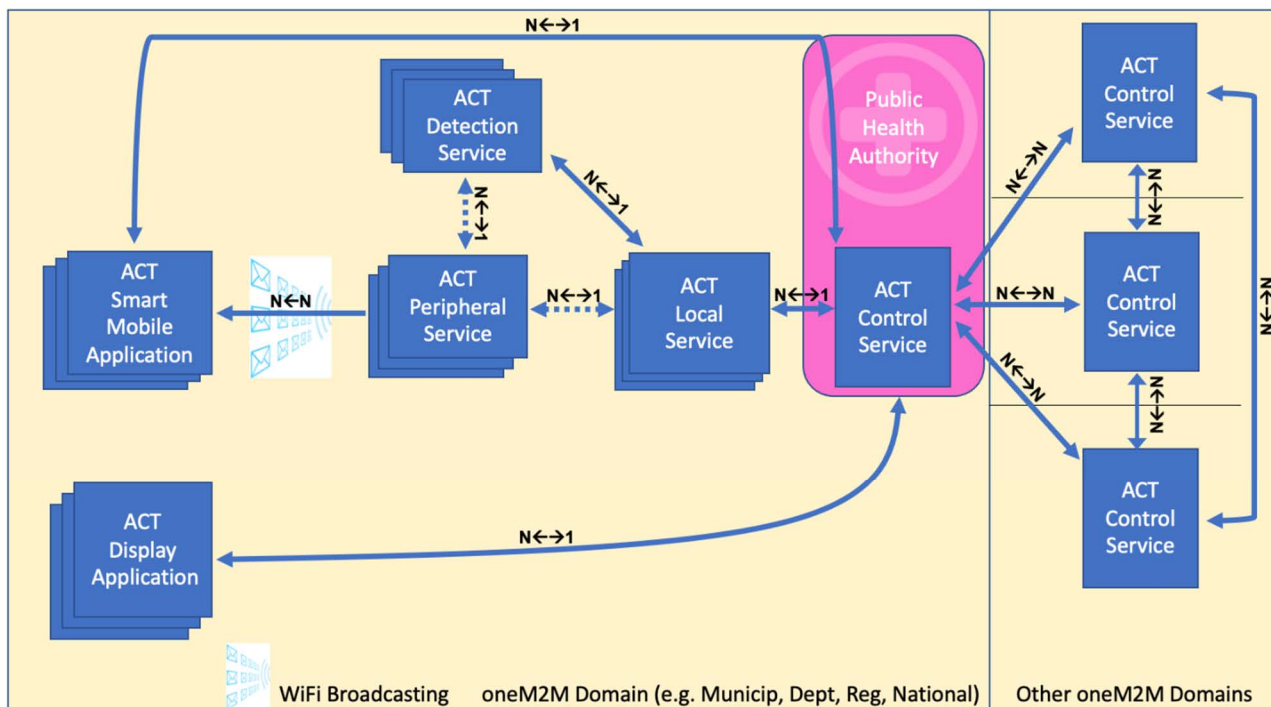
N←→1

ACT Detection Service

N←→1

N←→1

Public Health Authority

ACT Control Service

N←→N

N←→N

ACT Smart Mobile Application

N←N

ACT Peripheral Service

N←→1

ACT Local Service

N←→1

ACT Control Service

N←→N

ACT Control Service

N←→N

N←→N

N←→N

ACT Control Service

ACT Display Application

N←→1

WiFi Broadcasting

oneM2M Domain (e.g. Municip, Dept, Reg, National)

Other oneM2M Domains